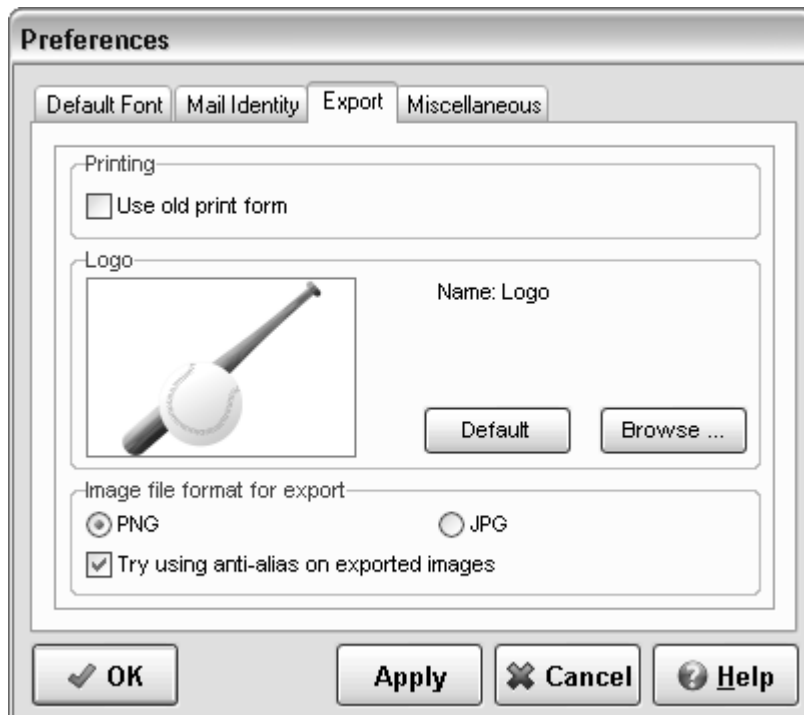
Preferences

Default Font | Mail Identity | Export | Miscellaneous

Printing

Use old print form

Logo

Name: Logo

Default

Browse ...

Image file format for export

PNG

JPG

Try using anti-alias on exported images

OK

Apply

Cancel

Help